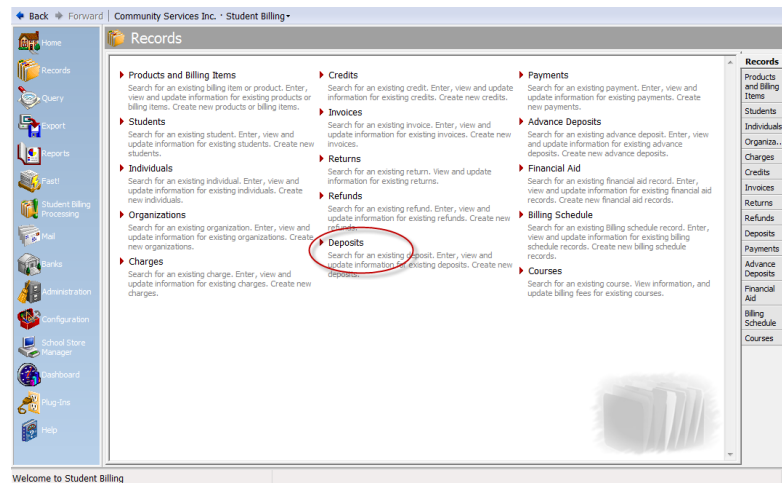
Back Forward | Community Services Inc. · Student Billing

Home
Records
Query
Export
Reports
Fast!
Student Billing Processing
Mail
Banks
Administration
Configuration
School Store Manager
Dashboard
Plug-Ins
Help

Records

Products and Billing Items
Search for an existing billing item or product. Enter, view and update information for existing products or billing items. Create new products or billing items.

Students
Search for an existing student. Enter, view and update information for existing students. Create new students.

Individuals
Search for an existing individual. Enter, view and update information for existing individuals. Create new individuals.

Organizations
Search for an existing organization. Enter, view and update information for existing organizations. Create new organizations.

Charges
Search for an existing charge. Enter, view and update information for existing charges. Create new charges.

Credits
Search for an existing credit. Enter, view and update information for existing credits. Create new credits.

Invoices
Search for an existing invoice. Enter, view and update information for existing invoices. Create new invoices.

Returns
Search for an existing return. View and update information for existing returns.

Refunds
Search for an existing refund. Enter, view and update information for existing refunds. Create new refunds.

Deposits
Search for an existing deposit. Enter, view and update information for existing deposits. Create new deposits.

Payments
Search for an existing payment. Enter, view and update information for existing payments. Create new payments.

Advance Deposits
Search for an existing advance deposit. Enter, view and update information for existing advance deposits. Create new advance deposits.

Financial Aid
Search for an existing financial aid record. Enter, view and update information for existing financial aid records. Create new financial aid records.

Billing Schedule
Search for an existing Billing schedule record. Enter, view and update information for existing billing schedule records. Create new billing schedule records.

Courses
Search for an existing course. View information, and update billing fees for existing courses.

Records
Products and Billing Items
Students
Individuals
Organiza...
Charges
Credits
Invoices
Returns
Refunds
Deposits
Payments
Advance Deposits
Financial Aid
Billing Schedule
Courses

Welcome to Student Billing